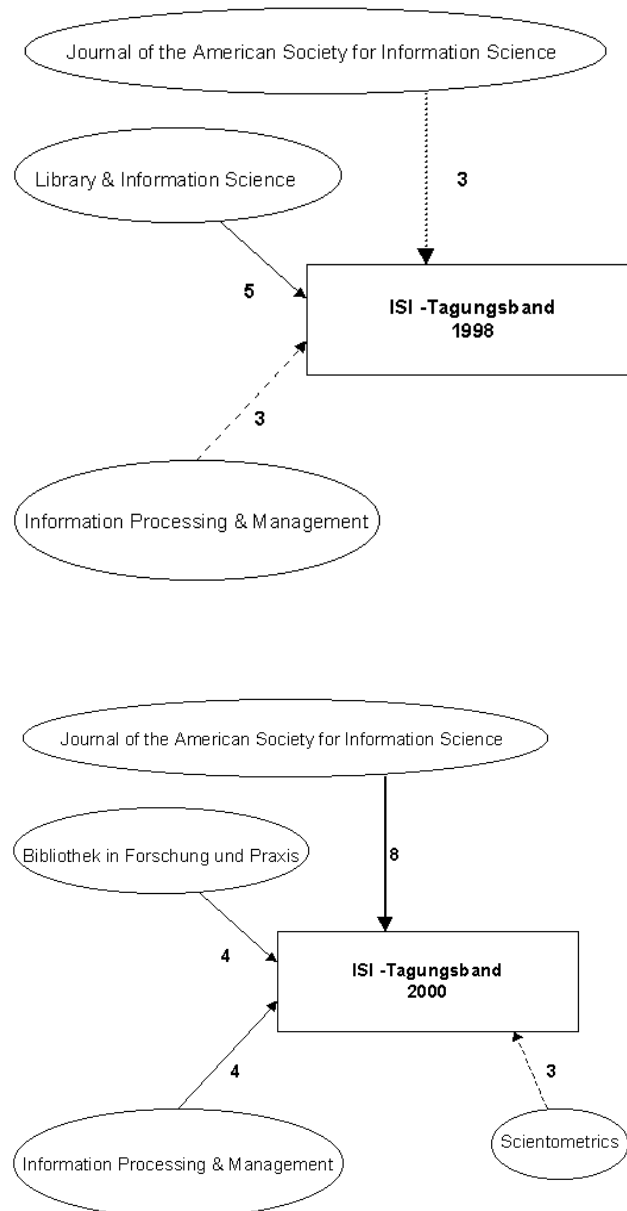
Journal of the American Society for Information Science

3

Library & Information Science

5

ISI -Tagungsband
1998

3

Information Processing & Management

Journal of the American Society for Information Science

Bibliothek in Forschung und Praxis

8

4

ISI -Tagungsband
2000

4

3

Scientometrics

Information Processing & Management